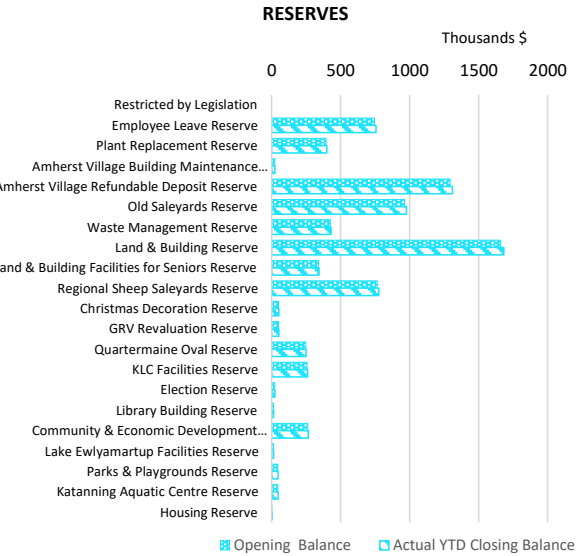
RESERVES

Thousands $

0 500 1000 1500 2000

Restricted by Legislation
Employee Leave Reserve
Plant Replacement Reserve
Amherst Village Building Maintenance...
Amherst Village Refundable Deposit Reserve
Old Saleyards Reserve
Waste Management Reserve
Land & Building Reserve
and & Building Facilities for Seniors Reserve
Regional Sheep Saleyards Reserve
Christmas Decoration Reserve
GRV Revaluation Reserve
Quartermaine Oval Reserve
KLC Facilities Reserve
Election Reserve
Library Building Reserve
Community & Economic Development...
Lake Ewlyamartup Facilities Reserve
Parks & Playgrounds Reserve
Katanning Aquatic Centre Reserve
Housing Reserve

Opening Balance
Actual YTD Closing Balance